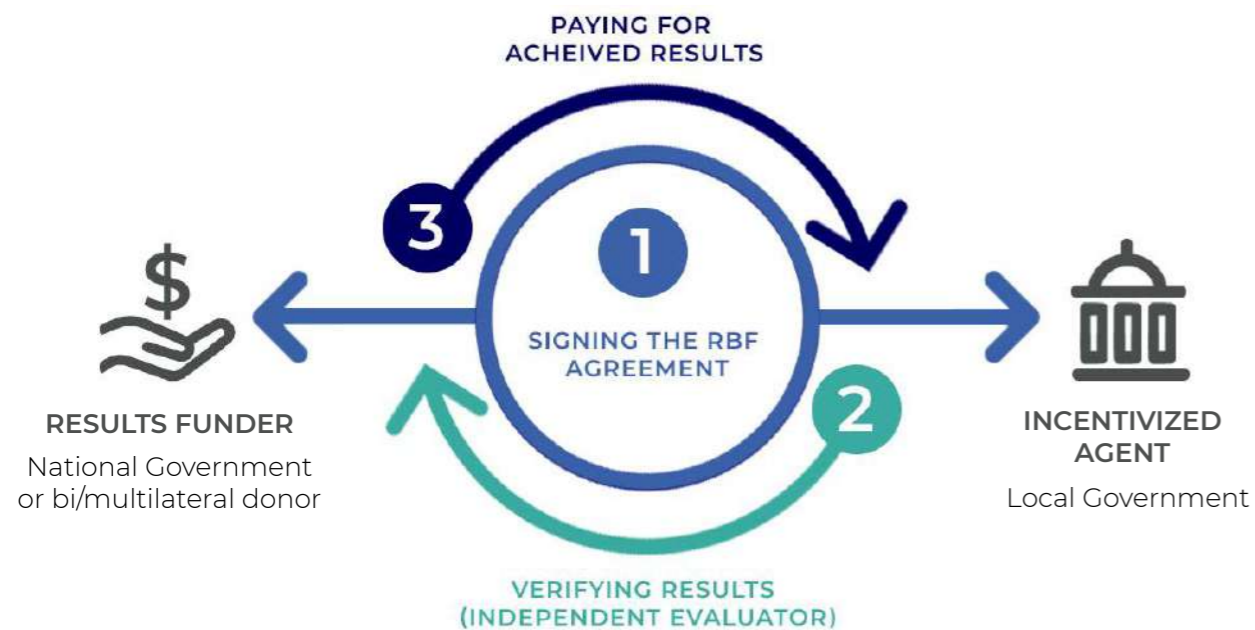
PAYING FOR
ACHEIVED RESULTS

3

1

SIGNING THE RBF AGREEMENT

2

$

RESULTS FUNDER
National Government or bi/multilateral donor

INCENTIVIZED AGENT
Local Government

VERIFYING RESULTS
(INDEPENDENT EVALUATOR)